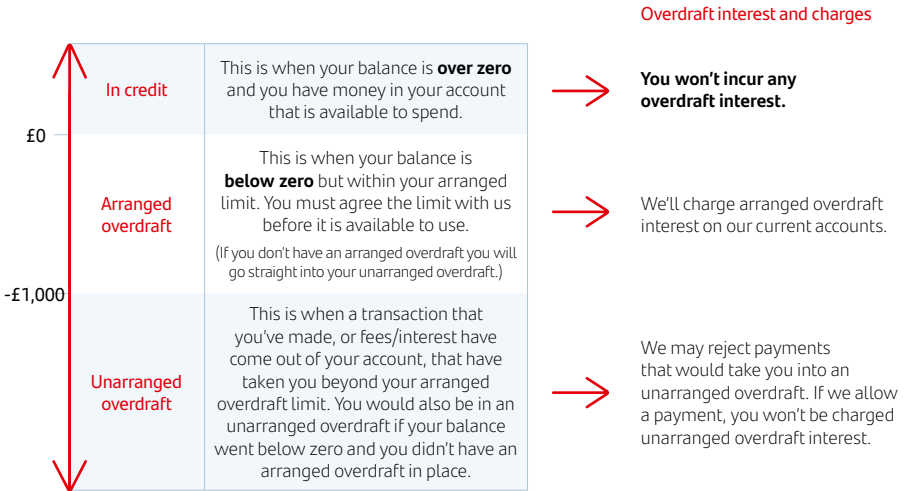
Overdraft interest and charges

£0

-£1,000

| | | |
|---|---|---|
| In credit | This is when your balance is **over zero** and you have money in your account that is available to spend. | **You won't incur any overdraft interest.** |
| Arranged overdraft | This is when your balance is **below zero** but within your arranged limit. You must agree the limit with us before it is available to use. (If you don't have an arranged overdraft you will go straight into your unarranged overdraft.) | We'll charge arranged overdraft interest on our current accounts. |
| Unarranged overdraft | This is when a transaction that you've made, or fees/interest have come out of your account, that have taken you beyond your arranged overdraft limit. You would also be in an unarranged overdraft if your balance went below zero and you didn't have an arranged overdraft in place. | We may reject payments that would take you into an unarranged overdraft. If we allow a payment, you won't be charged unarranged overdraft interest. |